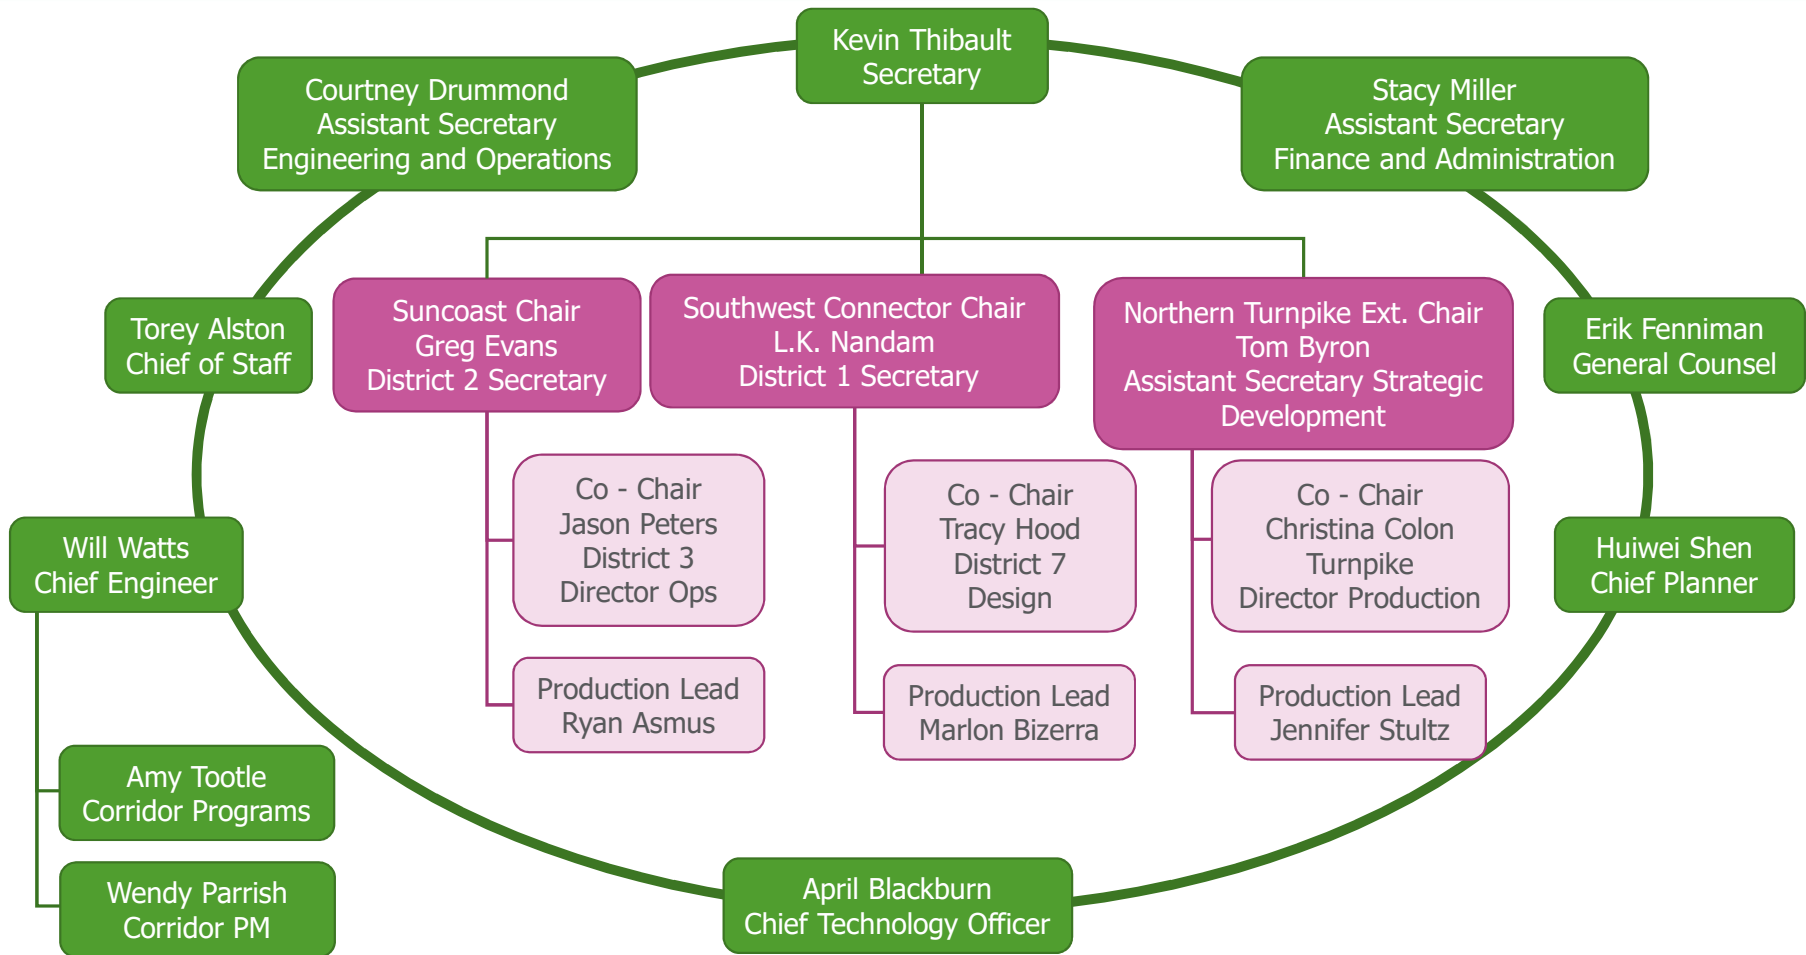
Kevin Thibault
Secretary

Courtney Drummond
Assistant Secretary
Engineering and Operations

Stacy Miller
Assistant Secretary
Finance and Administration

Torey Alston
Chief of Staff

Suncoast Chair
Greg Evans
District 2 Secretary

Southwest Connector Chair
L.K. Nandam
District 1 Secretary

Northern Turnpike Ext. Chair
Tom Byron
Assistant Secretary Strategic Development

Erik Fenniman
General Counsel

Co - Chair
Jason Peters
District 3
Director Ops

Co - Chair
Tracy Hood
District 7
Design

Co - Chair
Christina Colon
Turnpike
Director Production

Will Watts
Chief Engineer

Huiwei Shen
Chief Planner

Production Lead
Ryan Asmus

Production Lead
Marlon Bizerra

Production Lead
Jennifer Stultz

Amy Tootle
Corridor Programs

Wendy Parrish
Corridor PM

April Blackburn
Chief Technology Officer